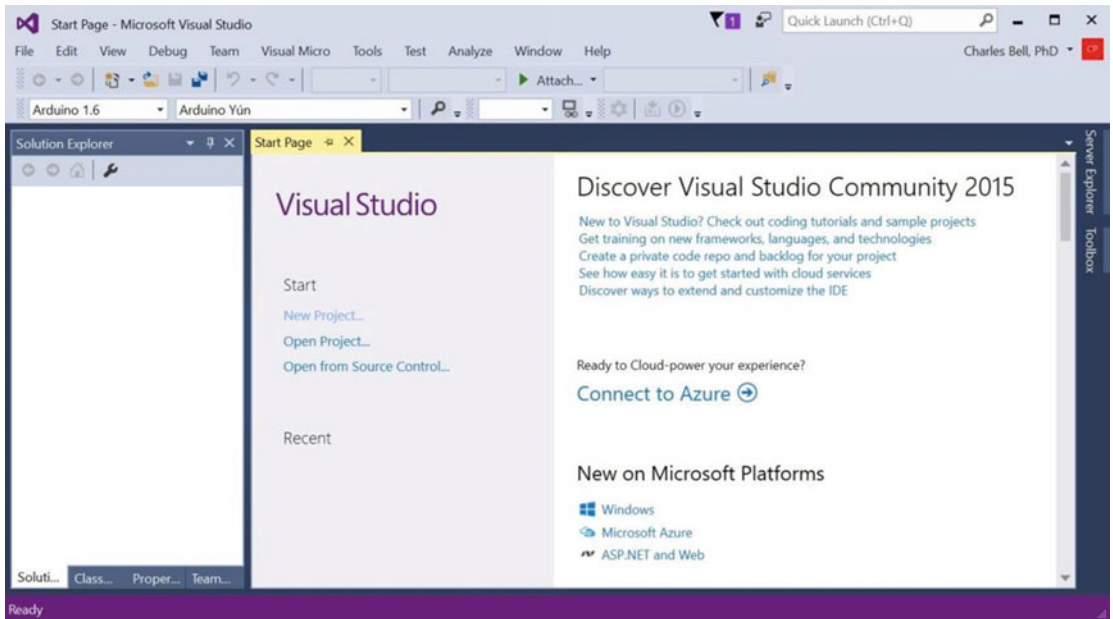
Start Page - Microsoft Visual Studio
1
Quick Launch (Ctrl+Q)
File Edit View Debug Team Visual Micro Tools Test Analyze Window Help
Charles Bell, PhD
CP
Attach...
Arduino 1.6
Arduino Yún
Solution Explorer
Start Page
Server Explorer
Toolbox
Visual Studio
Start
New Project...
Open Project...
Open from Source Control...
Recent
Discover Visual Studio Community 2015
New to Visual Studio? Check out coding tutorials and sample projects
Get training on new frameworks, languages, and technologies
Create a private code repo and backlog for your project
See how easy it is to get started with cloud services
Discover ways to extend and customize the IDE
Ready to Cloud-power your experience?
Connect to Azure
New on Microsoft Platforms
Windows
Microsoft Azure
ASP.NET and Web
Soluti... Class... Proper... Team...
Ready